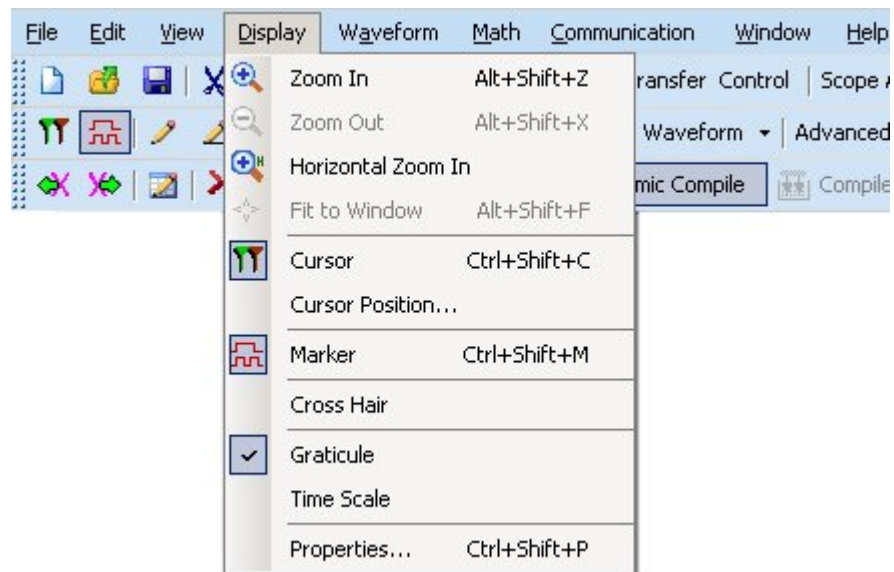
File Edit View Display Waveform Math Communication Window Help

ransfer Control | Scope A

Waveform ▾ | Advanced

mic Compile | Compile

Zoom In Alt+Shift+Z
Zoom Out Alt+Shift+X
Horizontal Zoom In
Fit to Window Alt+Shift+F
Cursor Ctrl+Shift+C
Cursor Position...
Marker Ctrl+Shift+M
Cross Hair
Graticule
Time Scale
Properties... Ctrl+Shift+P